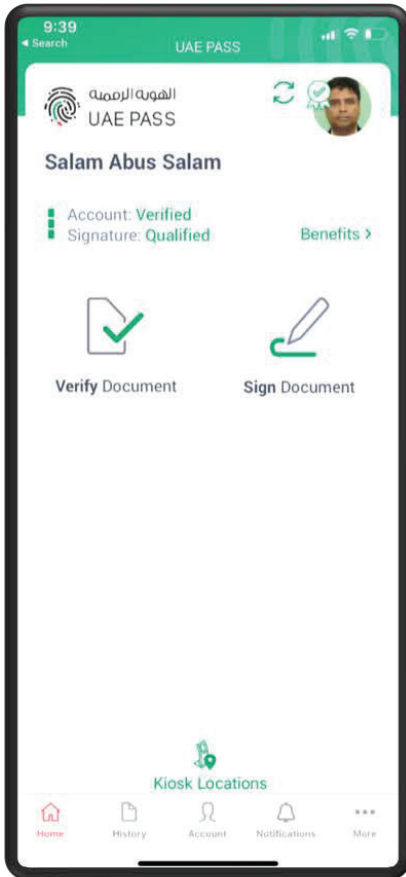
9:39
◂ Search
UAE PASS

الهوية الرقمية
UAE PASS

Salam Abus Salam

Account: Verified
Signature: Qualified
Benefits ›

Verify Document
Sign Document

Kiosk Locations

Home
History
Account
Notifications
More